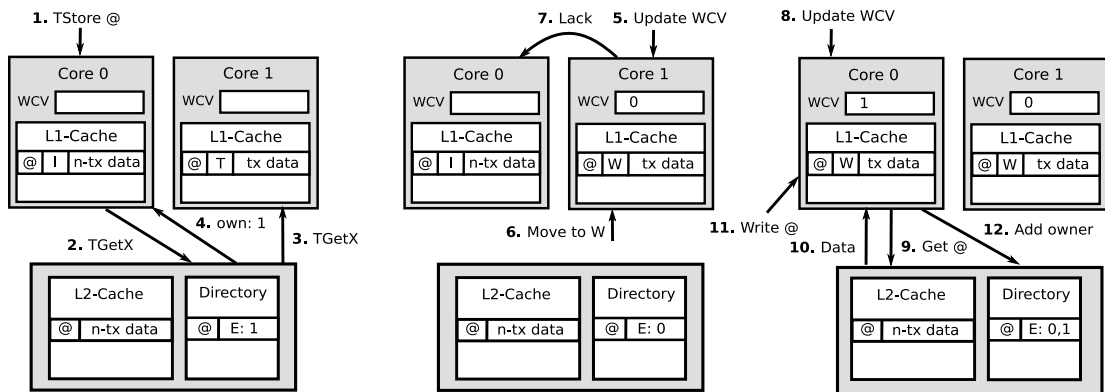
1. TStore @

Core 0
WCV
L1-Cache
@ | I | n-tx data

Core 1
WCV
L1-Cache
@ | T | tx data

2. TGetX
4. own: 1
3. TGetX

L2-Cache
@ | n-tx data

Directory
@ | E: 1

7. Lack
5. Update WCV

Core 0
WCV
L1-Cache
@ | I | n-tx data

Core 1
WCV 0
L1-Cache
@ | W | tx data

6. Move to W

L2-Cache
@ | n-tx data

Directory
@ | E: 0

8. Update WCV

Core 0
WCV 1
L1-Cache
@ | W | tx data

Core 1
WCV 0
L1-Cache
@ | W | tx data

11. Write @
10. Data
9. Get @
12. Add owner

L2-Cache
@ | n-tx data

Directory
@ | E: 0,1